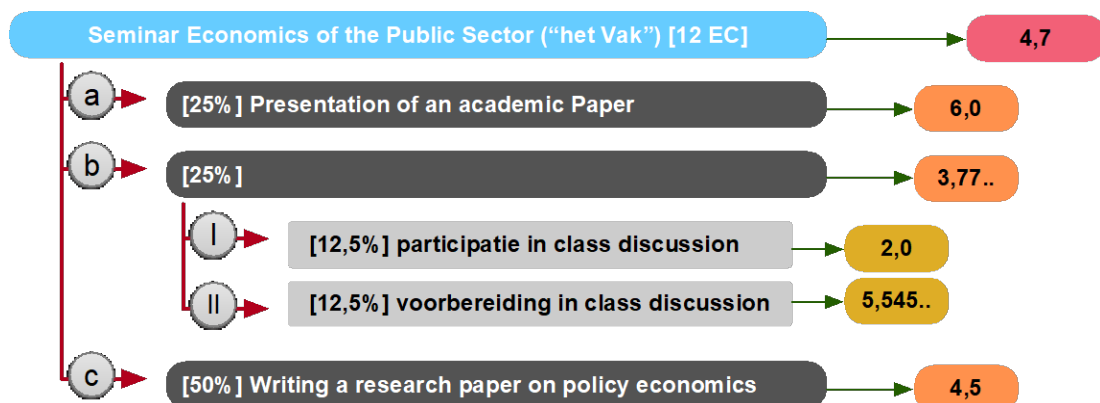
Seminar Economics of the Public Sector (“het Vak”) [12 EC]

4,7

a

[25% ] Presentation of an academic Paper

6,0

b

[25% ]

3,77..

I

[12,5%] participatie in class discussion

2,0

II

[12,5%] voorbereiding in class discussion

5,545..

c

[50% ] Writing a research paper on policy economics

4,5